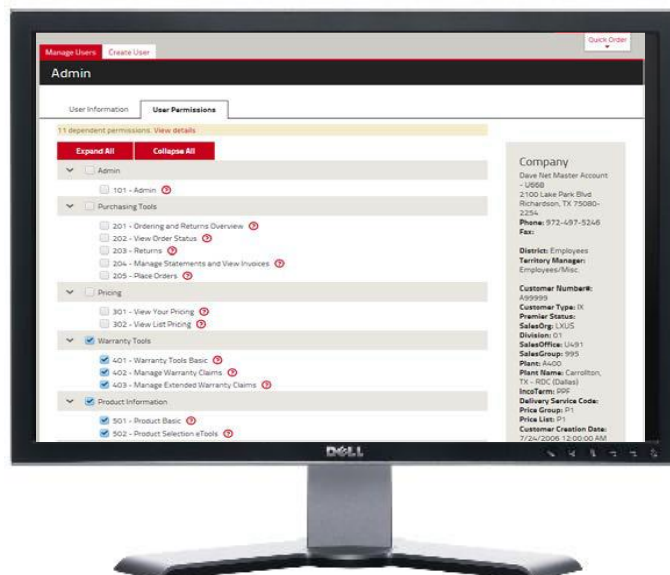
Manage Users Create User

Quick Order

Admin

User Information User Permissions

11 dependent permissions. View details

Expand All Collapse All

Admin

101 - Admin

Purchasing Tools

201 - Ordering and Returns Overview

202 - View Order Status

203 - Returns

204 - Manage Statements and View Invoices

205 - Place Orders

Pricing

301 - View Your Pricing

302 - View List Pricing

Warranty Tools

401 - Warranty Tools Basic

402 - Manage Warranty Claims

403 - Manage Extended Warranty Claims

Product Information

501 - Product Basic

502 - Product Selection eTools

Company

Dave Net Master Account - U668
2100 Lake Park Blvd
Richardson, TX 75080-2254
Phone: 972-497-5246
Fax:

District: Employees
Territory Manager: Employees/Misc.

Customer Number#: A99999
Customer Type: IX
Premier Status:
SalesOrg: LXUS
Division: 01
SalesOffice: U491
SalesGroup: 995
Plant: A400
Plant Name: Carrollton, TX - RDC (Dallas)
IncoTerm: PPF
Delivery Service Code:
Price Group: P1
Price List: P1
Customer Creation Date: 7/24/2006 12:00:00 AM

DELL